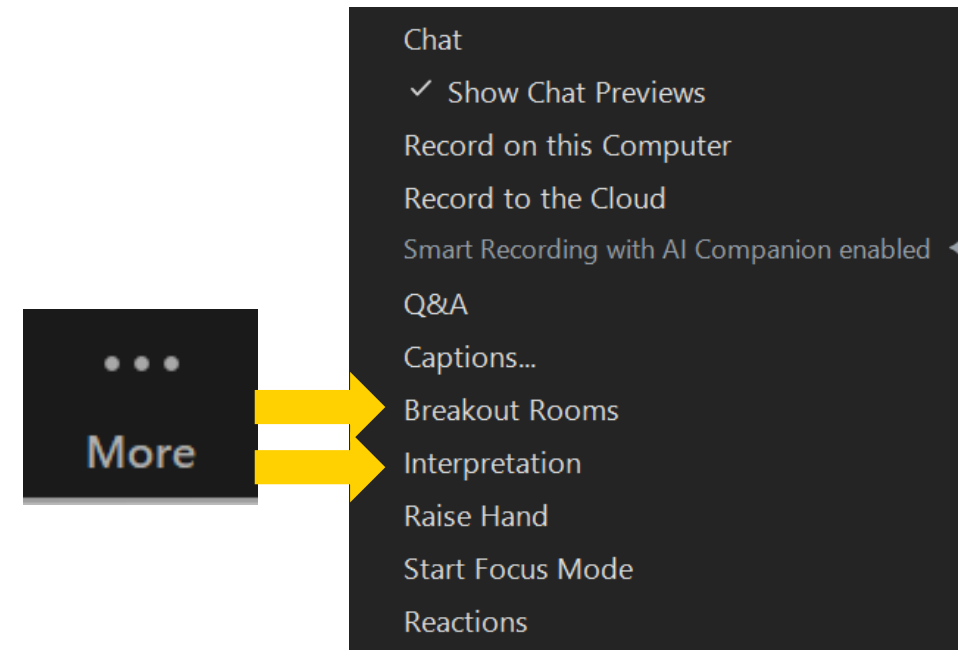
•••
More

Chat
✓ Show Chat Previews
Record on this Computer
Record to the Cloud
Smart Recording with AI Companion enabled
Q&A
Captions...
Breakout Rooms
Interpretation
Raise Hand
Start Focus Mode
Reactions